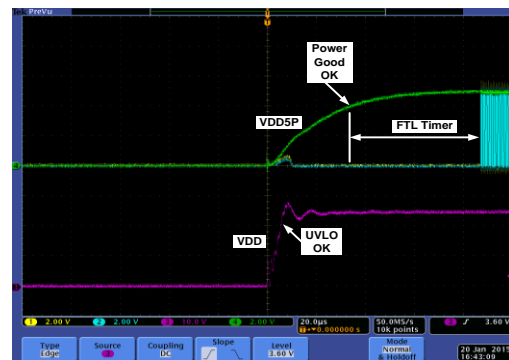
PreVu

Power Good OK

VDD5P

FTL Timer

VDD

UVLO OK

1 2.00 V
2 2.00 V
3 10.0 V
4 2.00 V
20.0µs
▼0.000000 s
50.0MS/s
10k points
3.60 V

Type
Edge
Source
Coupling
DC
Slope
Level
3.60 V
Mode
Normal
& Holdoff

20 Jan 2015
16:43:09